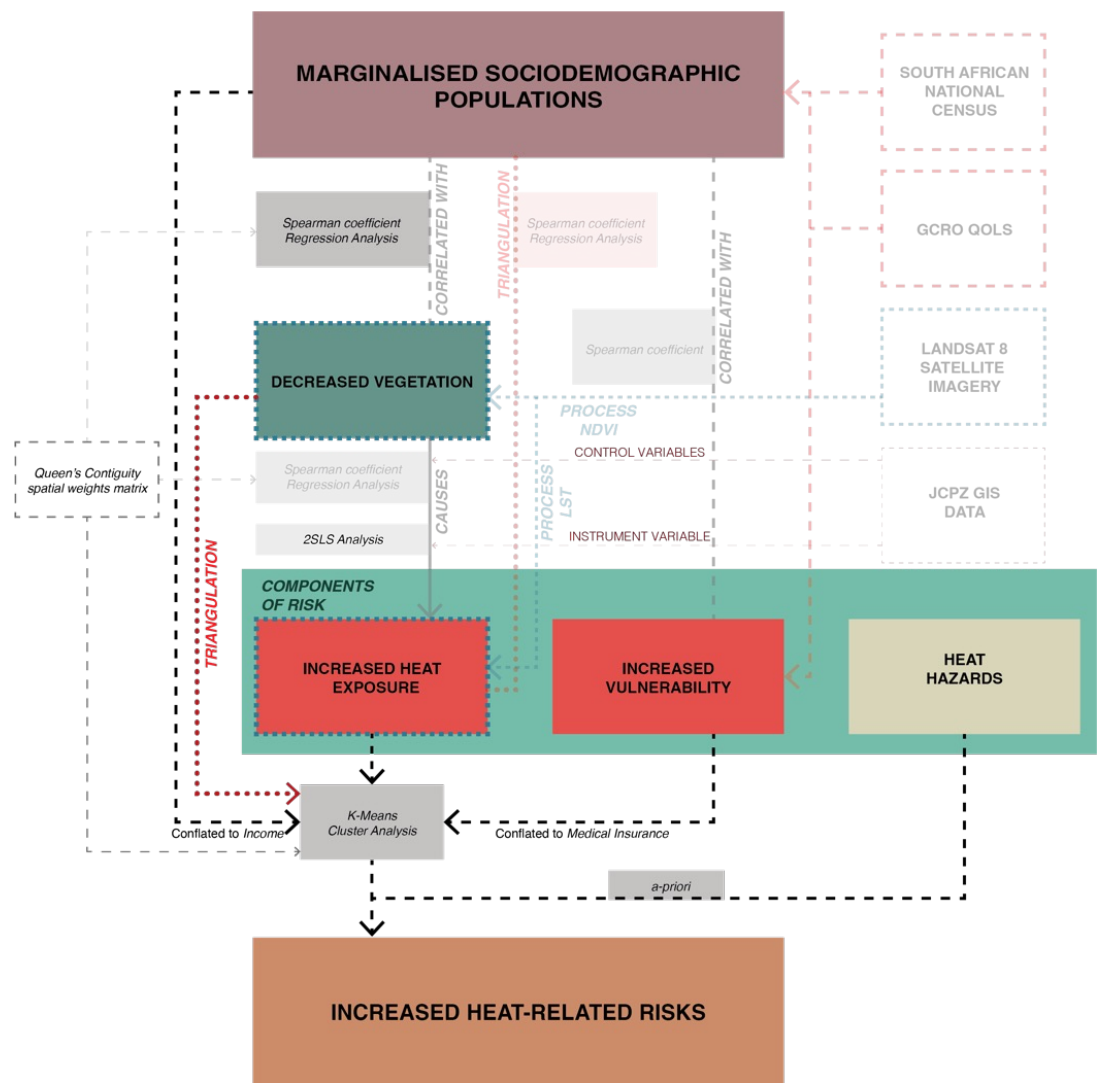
MARGINALISED SOCIODEMOGRAPHIC POPULATIONS

SOUTH AFRICAN NATIONAL CENSUS

GCRO QOLS

LANDSAT 8 SATELLITE IMAGERY

JCPZ GIS DATA

Spearman coefficient Regression Analysis

CORRELATED WITH

TRIANGULATION

Spearman coefficient Regression Analysis

Spearman coefficient

CORRELATED WITH

DECREASED VEGETATION

PROCESS NDVI

Queen's Contiguity spatial weights matrix

Spearman coefficient Regression Analysis

CONTROL VARIABLES

CAUSES

PROCESS LST

2SLS Analysis

INSTRUMENT VARIABLE

COMPONENTS OF RISK

TRIANGULATION

INCREASED HEAT EXPOSURE

INCREASED VULNERABILITY

HEAT HAZARDS

K-Means Cluster Analysis

Conflated to Income

Conflated to Medical Insurance

a-priori

INCREASED HEAT-RELATED RISKS